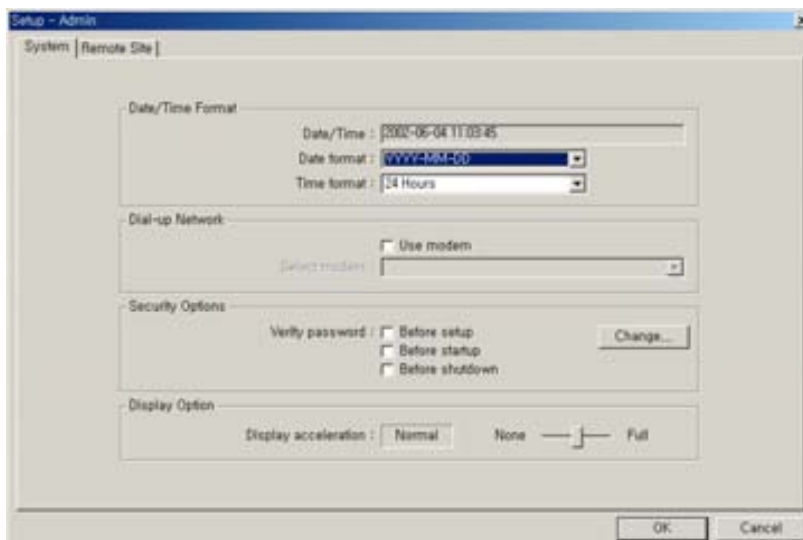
Setup - Admin

System | Remote Site |

Date/Time Format

Date/Time : 2002-06-04 11:03:45

Date format : YYYY-MM-DD

Time format : 24 Hours

Dial-up Network

Use modem

Select modem :

Security Options

Verify password : Before setup

Before startup

Before shutdown

Change...

Display Option

Display acceleration : Normal None Full

OK Cancel